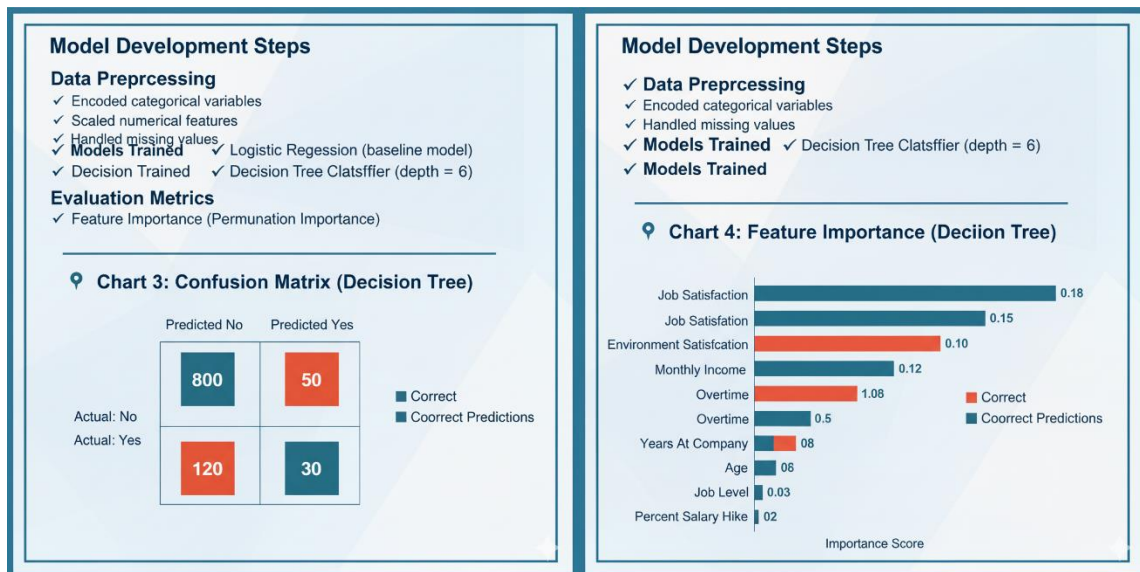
Model Development Steps

Data Preprcessing
✓ Encoded categorical variables
✓ Scaled numerical features
✓ Handled missing values
✓ Models Trained ✓ Logistic Regession (baseline model)
✓ Decision Trained ✓ Decision Tree Clatsffier (depth = 6)

Evaluation Metrics
✓ Feature Importance (Permunation Importance)

Chart 3: Confusion Matrix (Decision Tree)

| | Predicted No | Predicted Yes |
|---|---|---|
| Actual: No | 800 | 50 |
| Actual: Yes | 120 | 30 |

Correct
Coorrect Predictions

Model Development Steps

✓ Data Preprcessing
✓ Encoded categorical variables
✓ Handled missing values
✓ Models Trained ✓ Decision Tree Clatsffier (depth = 6)
✓ Models Trained

Chart 4: Feature Importance (Deciion Tree)

Job Satisfaction 0.18
Job Satisfation 0.15
Environment Satisfcation 0.10
Monthly Income 0.12
Overtime 1.08
Overtime 0.5
Years At Company 08
Age 06
Job Level 0.03
Percent Salary Hike 02

Correct
Coorrect Predictions

Importance Score